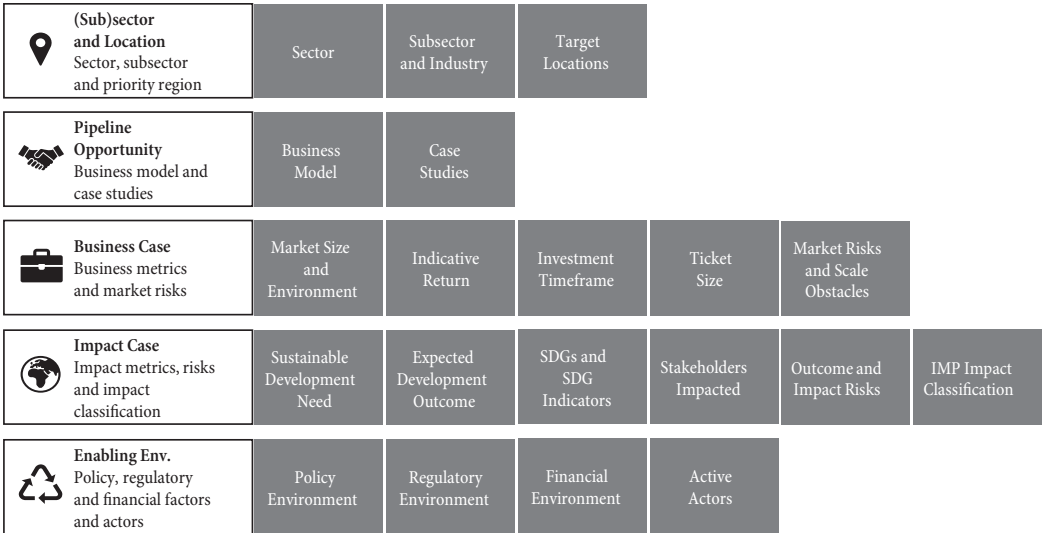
**(Sub)sector and Location**
Sector, subsector and priority region

Sector

Subsector and Industry

Target Locations

**Pipeline Opportunity**
Business model and case studies

Business Model

Case Studies

**Business Case**
Business metrics and market risks

Market Size and Environment

Indicative Return

Investment Timeframe

Ticket Size

Market Risks and Scale Obstacles

**Impact Case**
Impact metrics, risks and impact classification

Sustainable Development Need

Expected Development Outcome

SDGs and SDG Indicators

Stakeholders Impacted

Outcome and Impact Risks

IMP Impact Classification

**Enabling Env.**
Policy, regulatory and financial factors and actors

Policy Environment

Regulatory Environment

Financial Environment

Active Actors